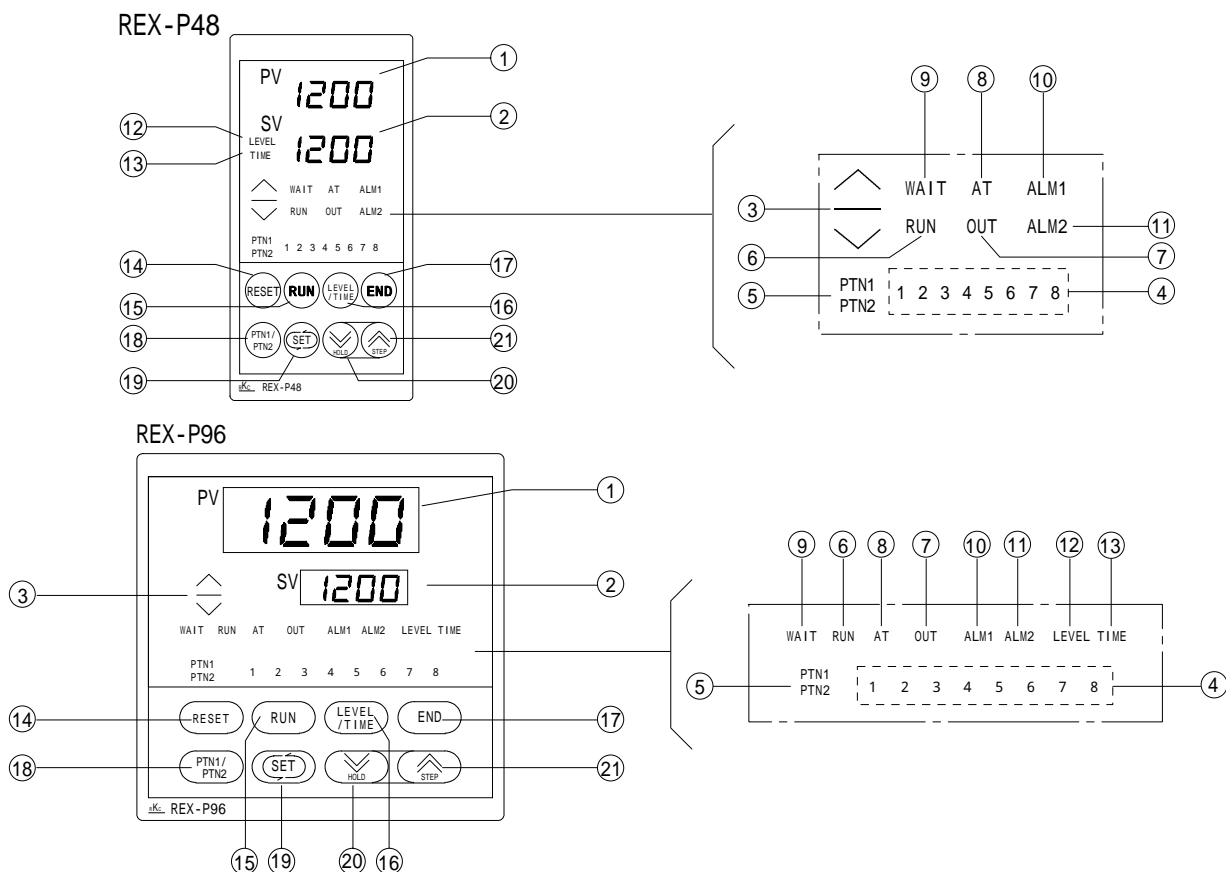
REX-P48

PV 1200
SV 1200
LEVEL
TIME

WAIT AT ALM1
RUN OUT ALM2

PTN1
PTN2 1 2 3 4 5 6 7 8

RESET RUN LEVEL /TIME END
PTN1/ PTN2 SET HOLD STEP

RKC REX-P48

① ② ⑫ ⑬ ⑭ ⑮ ⑯ ⑰ ⑱ ⑲ ⑳ ㉑

⑨ ⑧ ⑩
WAIT AT ALM1
③ RUN OUT ALM2 ⑪
⑥ ⑦
⑤ PTN1 PTN2 1 2 3 4 5 6 7 8 ④

REX-P96

PV 1200
SV 1200

WAIT RUN AT OUT ALM1 ALM2 LEVEL TIME

PTN1
PTN2 1 2 3 4 5 6 7 8

RESET RUN LEVEL /TIME END
PTN1/ PTN2 SET HOLD STEP

RKC REX-P96

① ② ③ ⑭ ⑰ ⑱ ㉑ ⑮ ⑲ ⑳ ⑯

⑨ ⑥ ⑧ ⑦ ⑩ ⑪ ⑫ ⑬
WAIT RUN AT OUT ALM1 ALM2 LEVEL TIME
⑤ PTN1 PTN2 1 2 3 4 5 6 7 8 ④